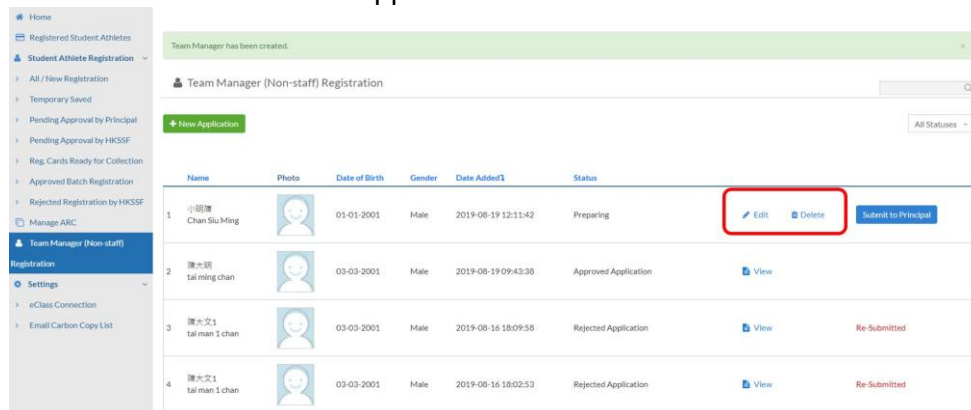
Home
Registered Student Athletes
Student Athlete Registration
All / New Registration
Temporary Saved
Pending Approval by Principal
Pending Approval by HKSSF
Reg. Cards Ready for Collection
Approved Batch Registration
Rejected Registration by HKSSF
Manage ARC
Team Manager (Non-staff) Registration
Settings
eClass Connection
Email Carbon Copy List

Team Manager has been created.

Team Manager (Non-staff) Registration

+ New Application

All Statuses

| | Name | Photo | Date of Birth | Gender | Date Added | Status | | |
|---|---|---|---|---|---|---|---|---|
| 1 | 小明陳 Chan Siu Ming | | 01-01-2001 | Male | 2019-08-19 12:11:42 | Preparing | Edit Delete | Submit to Principal |
| 2 | 陳大明 tai ming chan | | 03-03-2001 | Male | 2019-08-19 09:43:38 | Approved Application | View | |
| 3 | 陳大文1 tai man 1 chan | | 03-03-2001 | Male | 2019-08-16 18:09:58 | Rejected Application | View | Re-Submitted |
| 4 | 陳大文1 tai man 1 chan | | 03-03-2001 | Male | 2019-08-16 18:02:53 | Rejected Application | View | Re-Submitted |